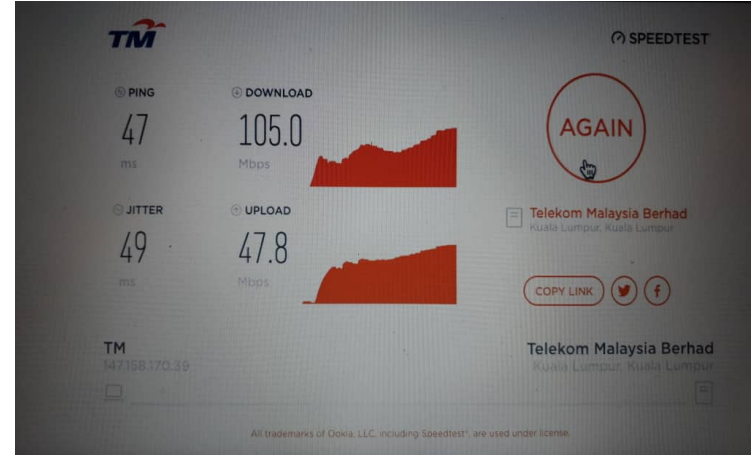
TM

SPEEDTEST

PING
47
ms

DOWNLOAD
105.0
Mbps

JITTER
49
ms

UPLOAD
47.8
Mbps

AGAIN

Telekom Malaysia Berhad
Kuala Lumpur, Kuala Lumpur

COPY LINK

TM
147.158.170.39

Telekom Malaysia Berhad
Kuala Lumpur, Kuala Lumpur

All trademarks of Ookla, LLC, including Speedtest®, are used under license.